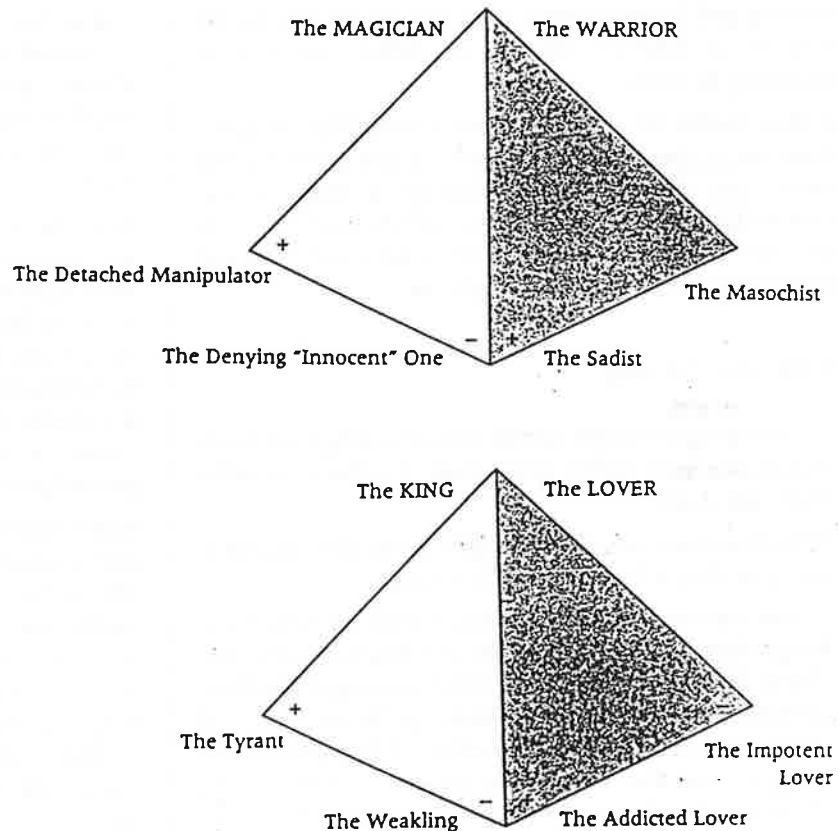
The MAGICIAN

The WARRIOR

+

The Detached Manipulator

The Masochist

−

+

The Denying "Innocent" One

The Sadist

The KING

The LOVER

+

The Tyrant

The Impotent Lover

−

The Weakling

The Addicted Lover